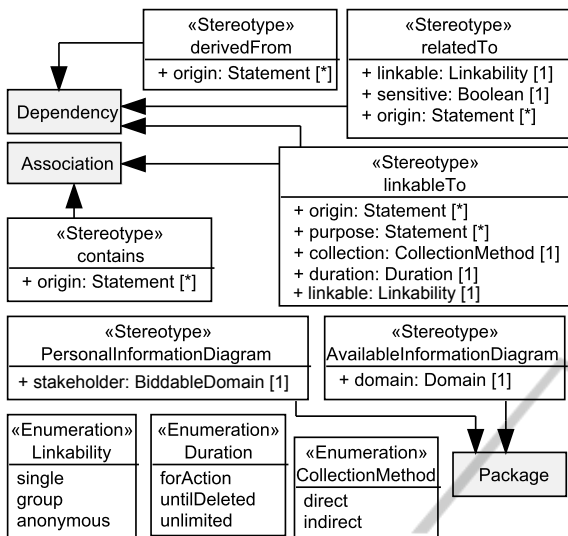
«Stereotype»
derivedFrom
+ origin: Statement [*]

«Stereotype»
relatedTo
+ linkable: Linkability [1]
+ sensitive: Boolean [1]
+ origin: Statement [*]

Dependency

Association

«Stereotype»
linkableTo
+ origin: Statement [*]
+ purpose: Statement [*]
+ collection: CollectionMethod [1]
+ duration: Duration [1]
+ linkable: Linkability [1]

«Stereotype»
contains
+ origin: Statement [*]

«Stereotype»
PersonalInformationDiagram
+ stakeholder: BiddableDomain [1]

«Stereotype»
AvailableInformationDiagram
+ domain: Domain [1]

«Enumeration»
Linkability
single
group
anonymous

«Enumeration»
Duration
forAction
untilDeleted
unlimited

«Enumeration»
CollectionMethod
direct
indirect

Package